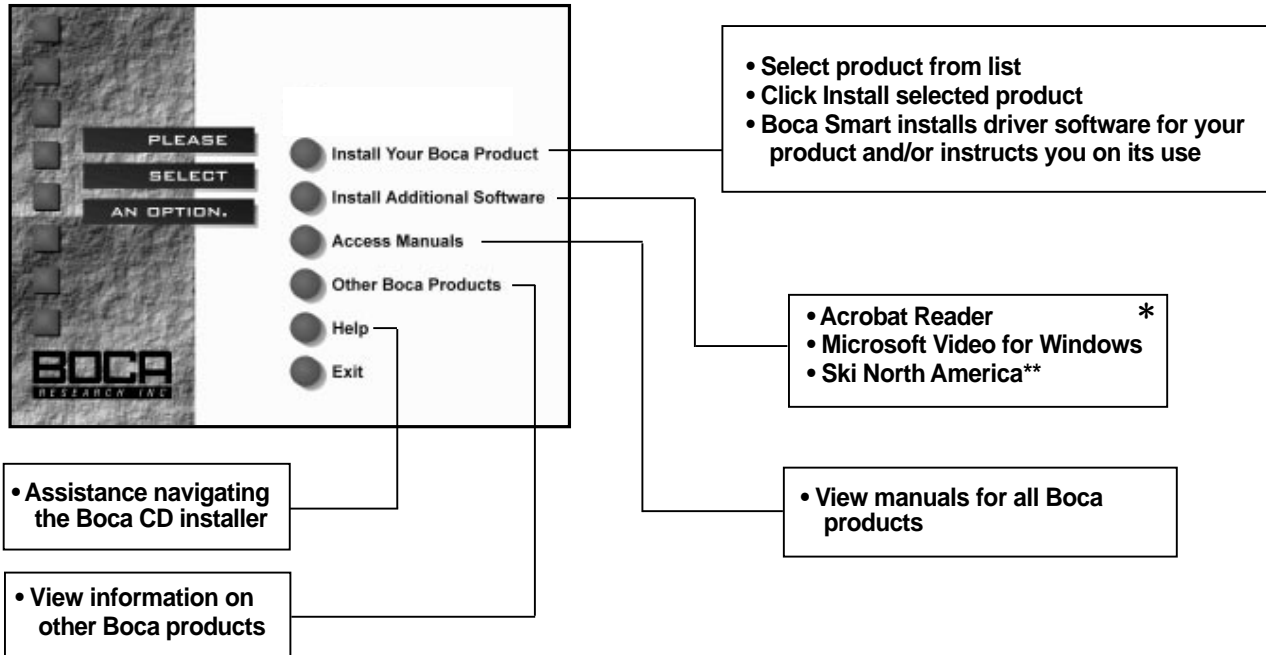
PLEASE
SELECT
AN OPTION.

Install Your Boca Product
Install Additional Software
Access Manuals
Other Boca Products
Help
Exit

BOCA
RESEARCH INC

• Select product from list
• Click Install selected product
• Boca Smart installs driver software for your product and/or instructs you on its use

• Acrobat Reader *
• Microsoft Video for Windows
• Ski North America**

• View manuals for all Boca products

• Assistance navigating the Boca CD installer

• View information on other Boca products